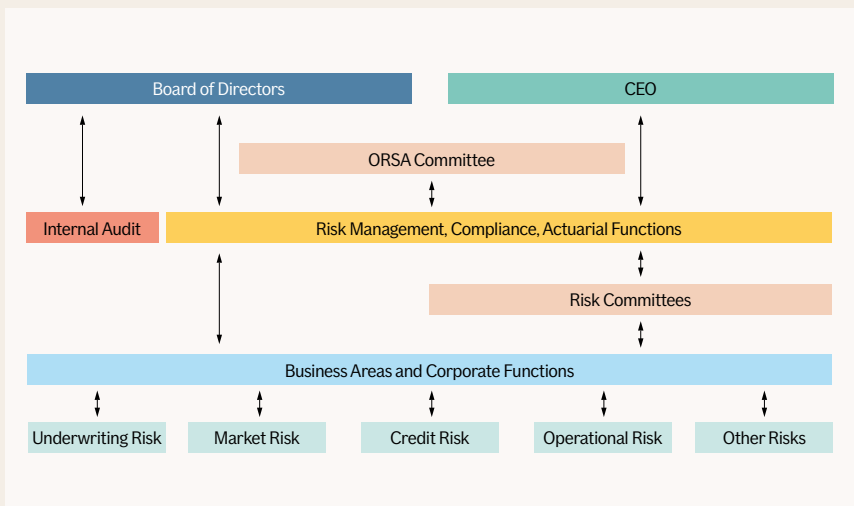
Board of Directors

CEO

ORSA Committee

Internal Audit

Risk Management, Compliance, Actuarial Functions

Risk Committees

Business Areas and Corporate Functions

Underwriting Risk

Market Risk

Credit Risk

Operational Risk

Other Risks